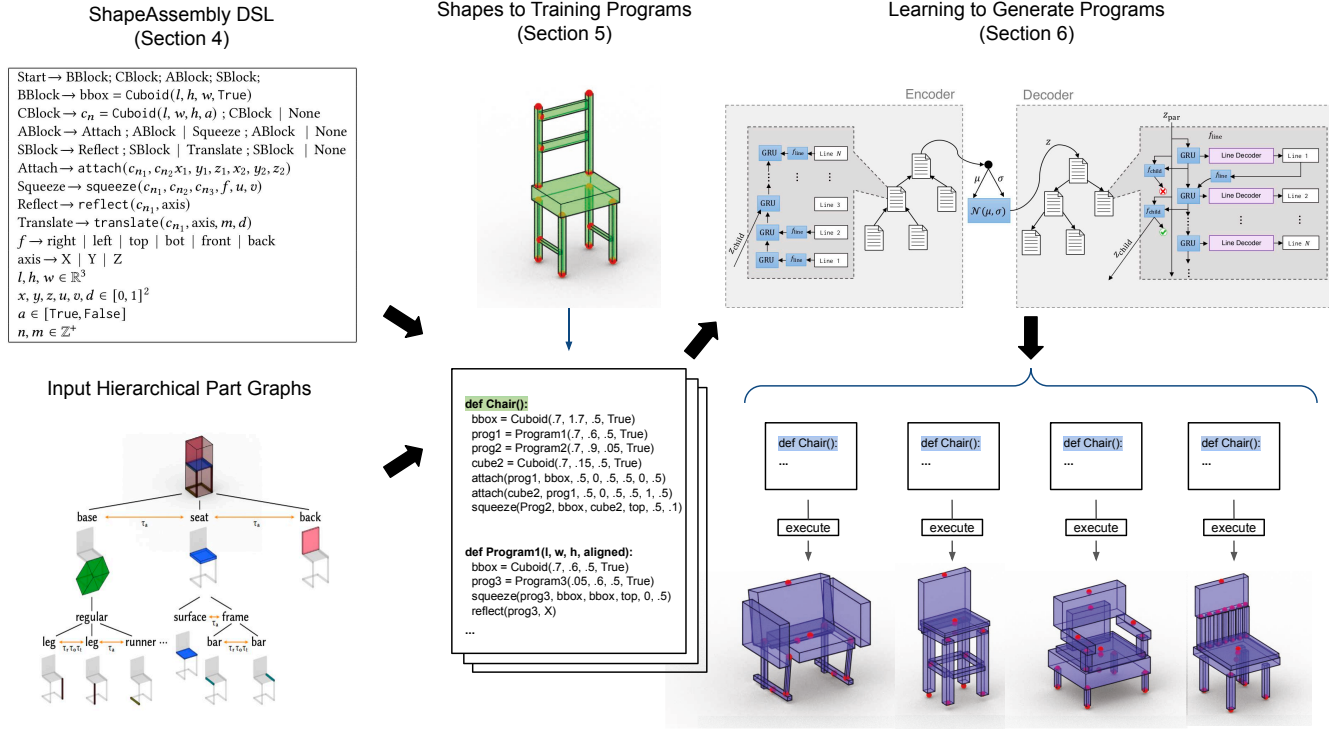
ShapeAssembly DSL
(Section 4)

Start → BBlock; CBlock; ABlock; SBlock;
BBlock → bbox = Cuboid($l, h, w$, True)
CBlock → $c_n$ = Cuboid($l, w, h, a$) ; CBlock | None
ABlock → Attach ; ABlock | Squeeze ; ABlock | None
SBlock → Reflect ; SBlock | Translate ; SBlock | None
Attach → attach($c_{n_1}, c_{n_2} x_1, y_1, z_1, x_2, y_2, z_2$)
Squeeze → squeeze($c_{n_1}, c_{n_2}, c_{n_3}, f, u, v$)
Reflect → reflect($c_{n_1}$, axis)
Translate → translate($c_{n_1}$, axis, $m, d$)
$f$ → right | left | top | bot | front | back
axis → X | Y | Z
$l, h, w \in \mathbb{R}^3$
$x, y, z, u, v, d \in [0,1]^2$
$a \in$ [True, False]
$n, m \in \mathbb{Z}^+$

Input Hierarchical Part Graphs

base
seat
back
$\tau_a$
$\tau_a$
regular
surface
frame
$\tau_a$
leg
leg
runner ...
bar
bar
$\tau_r \tau_a \tau_t$
$\tau_a$
$\tau_r \tau_a \tau_t$

Shapes to Training Programs
(Section 5)

def Chair():
bbox = Cuboid(.7, 1.7, .5, True)
prog1 = Program1(.7, .6, .5, True)
prog2 = Program2(.7, .9, .05, True)
cube2 = Cuboid(.7, .15, .5, True)
attach(prog1, bbox, .5, 0, .5, .5, 0, .5)
attach(cube2, prog1, .5, 0, .5, .5, 1, .5)
squeeze(Prog2, bbox, cube2, top, .5, .1)

def Program1(l, w, h, aligned):
bbox = Cuboid(.7, .6, .5, True)
prog3 = Program3(.05, .6, .5, True)
squeeze(prog3, bbox, bbox, top, 0, .5)
reflect(prog3, X)

...

Learning to Generate Programs
(Section 6)

Encoder
Decoder
GRU
$f_{line}$
Line $N$
GRU
Line 3
GRU
$f_{line}$
Line 2
GRU
$f_{line}$
Line 1
$z_{child}$
$\mu$
$\sigma$
$\mathcal{N}(\mu, \sigma)$
$z$
$z_{par}$
$f_{line}$
GRU
Line Decoder
Line 1
$f_{child}$
$f_{line}$
GRU
Line Decoder
Line 2
$f_{child}$
GRU
Line Decoder
Line $N$
$z_{child}$

def Chair():
...
execute

def Chair():
...
execute

def Chair():
...
execute

def Chair():
...
execute